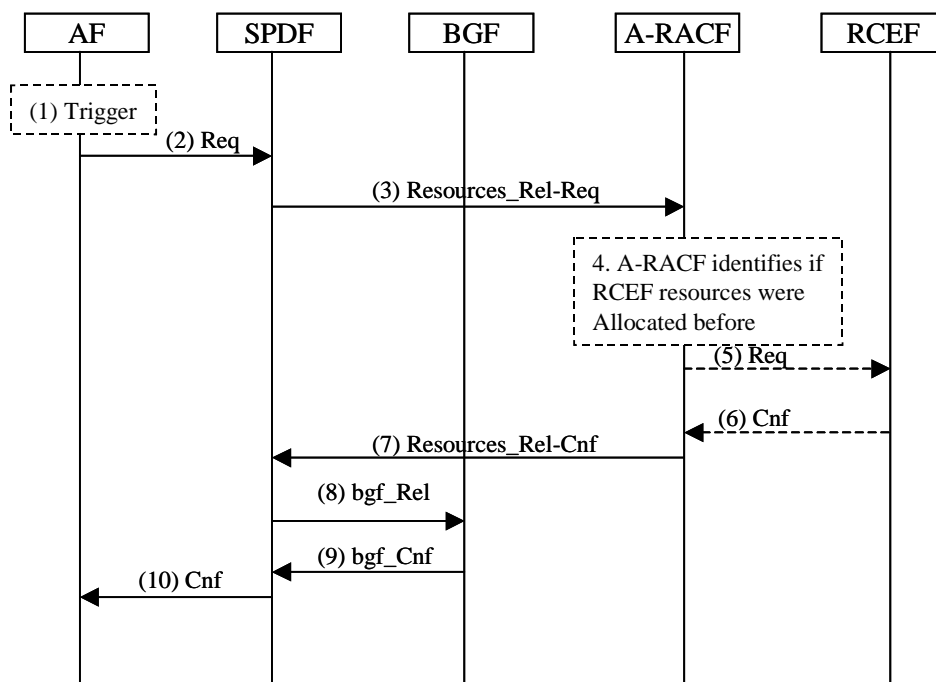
AF

SPDF

BGF

A-RACF

RCEF

(1) Trigger

(2) Req

(3) Resources_Rel-Req

4. A-RACF identifies if RCEF resources were Allocated before

(5) Req

(6) Cnf

(7) Resources_Rel-Cnf

(8) bgf_Rel

(9) bgf_Cnf

(10) Cnf